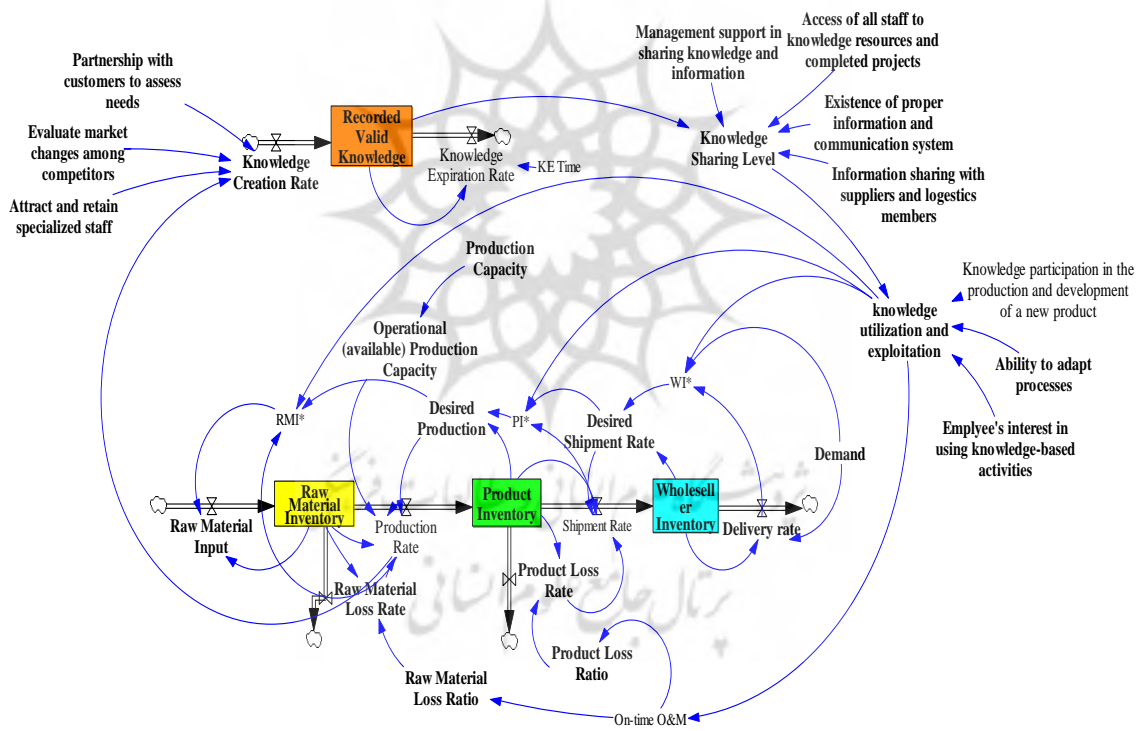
Partnership with customers to assess needs

Evaluate market changes among competitors

Attract and retain specialized staff

Knowledge Creation Rate

Recorded Valid Knowledge

Knowledge Expiration Rate

KE Time

Management support in sharing knowledge and information

Access of all staff to knowledge resources and completed projects

Existence of proper information and communication system

Knowledge Sharing Level

Information sharing with suppliers and logestics members

Production Capacity

Knowledge participation in the production and development of a new product

knowledge utilization and exploitation

Operational (available) Production Capacity

Ability to adapt processes

WI*

Emplyee's interest in using knowledge-based activities

RMI*

Desired Production

PI*

Desired Shipment Rate

Demand

Raw Material Inventory

Product Inventory

Wholeseller Inventory

Raw Material Input

Production Rate

Shipment Rate

Delivery rate

Raw Material Loss Rate

Product Loss Rate

Product Loss Ratio

Raw Material Loss Ratio

On-time O&M